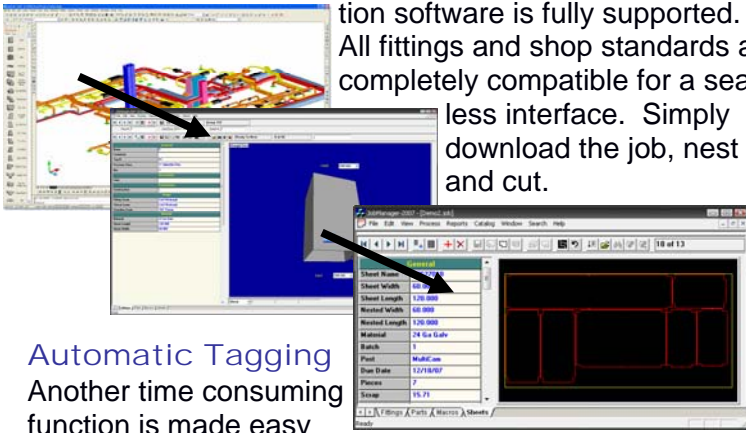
tion software is fully supported. All fittings and shop standards a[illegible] completely compatible for a sea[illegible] less interface. Simply download the job, nest and cut.

JobManager 2007 - [Demo2.job]

File Edit View Process Reports Catalog Window Search Help

10 of 13

| General | |
|---|---|
| Sheet Name | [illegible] |
| Sheet Width | 60.000 |
| Sheet Length | 120.000 |
| Nested Width | 60.000 |
| Nested Length | 120.000 |
| Material | 24 Ga Galv |
| Batch | 1 |
| Post | MultiCam |
| Due Date | 12/10/07 |
| Pieces | 7 |
| Scrap | 15.71 |

Fittings Parts Macros Sheets

Ready

Automatic Tagging

Another time consuming function is made easy